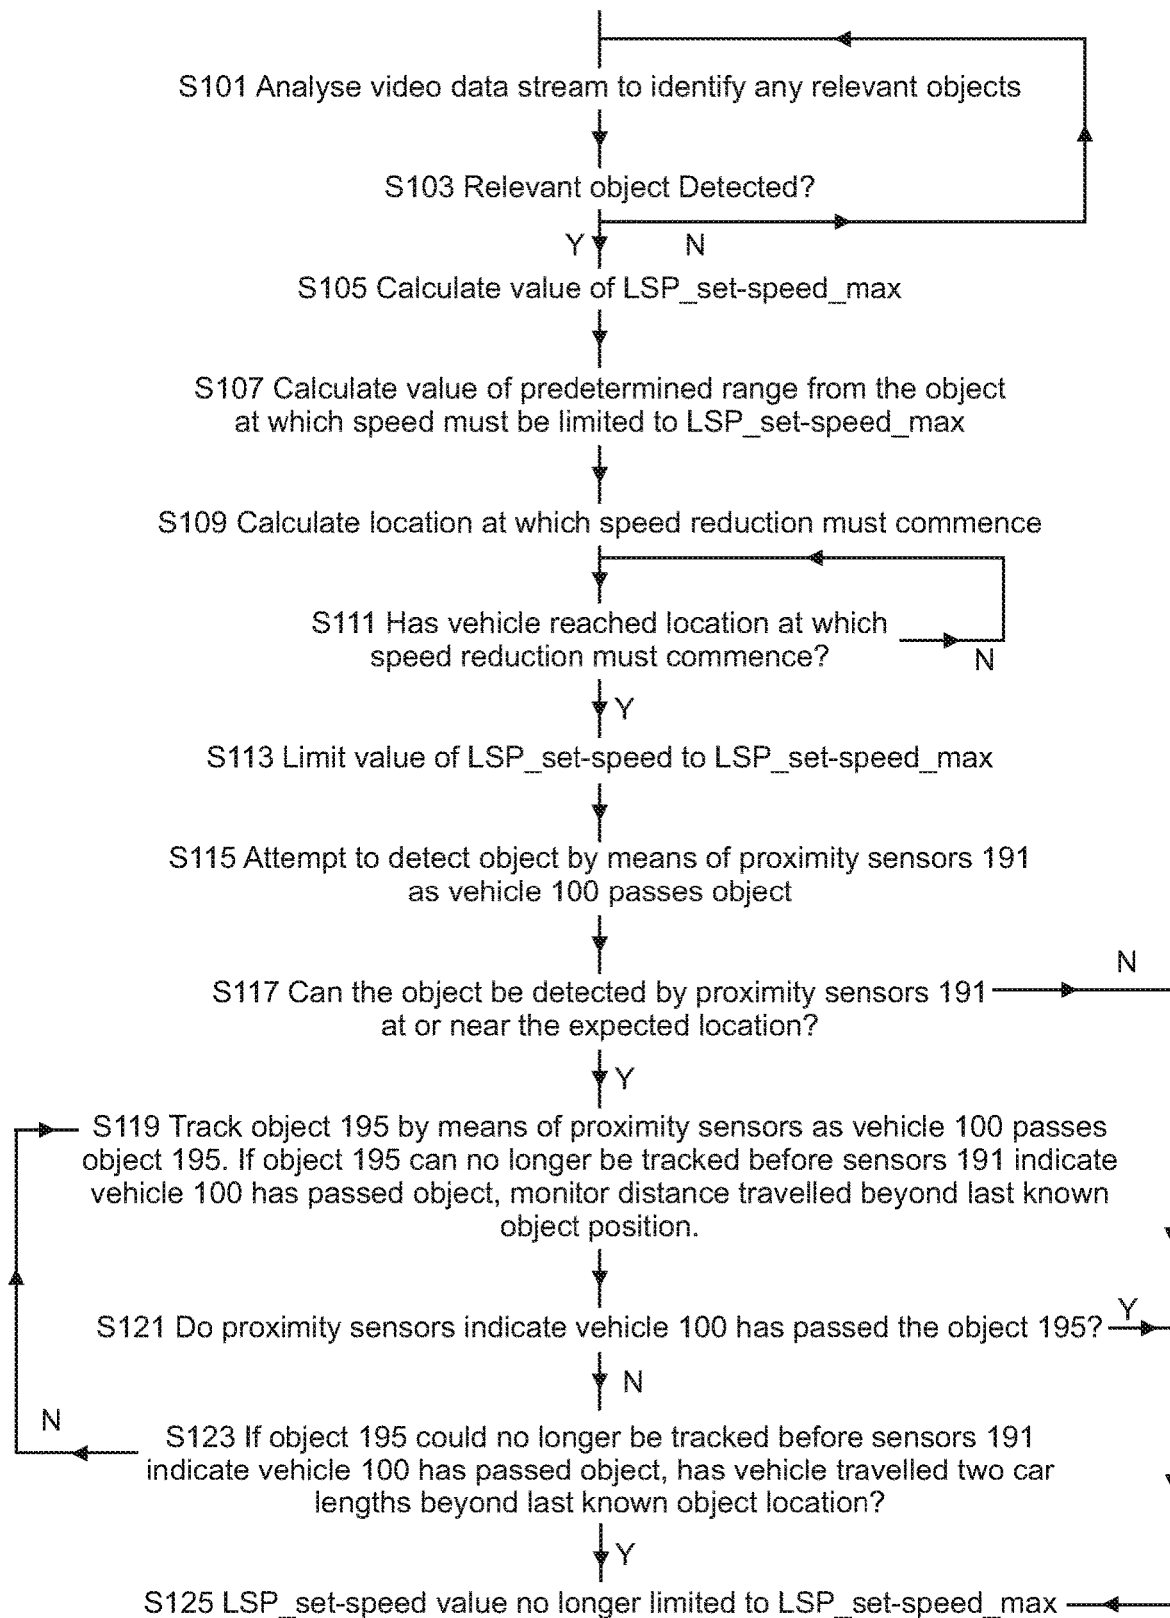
S101 Analyse video data stream to identify any relevant objects

S103 Relevant object Detected?

Y N

S105 Calculate value of LSP_set-speed_max

S107 Calculate value of predetermined range from the object at which speed must be limited to LSP_set-speed_max

S109 Calculate location at which speed reduction must commence

S111 Has vehicle reached location at which speed reduction must commence?

N

Y

S113 Limit value of LSP_set-speed to LSP_set-speed_max

S115 Attempt to detect object by means of proximity sensors 191 as vehicle 100 passes object

N

S117 Can the object be detected by proximity sensors 191 at or near the expected location?

Y

S119 Track object 195 by means of proximity sensors as vehicle 100 passes object 195. If object 195 can no longer be tracked before sensors 191 indicate vehicle 100 has passed object, monitor distance travelled beyond last known object position.

Y

S121 Do proximity sensors indicate vehicle 100 has passed the object 195?

N

N

S123 If object 195 could no longer be tracked before sensors 191 indicate vehicle 100 has passed object, has vehicle travelled two car lengths beyond last known object location?

Y

S125 LSP_set-speed value no longer limited to LSP_set-speed_max